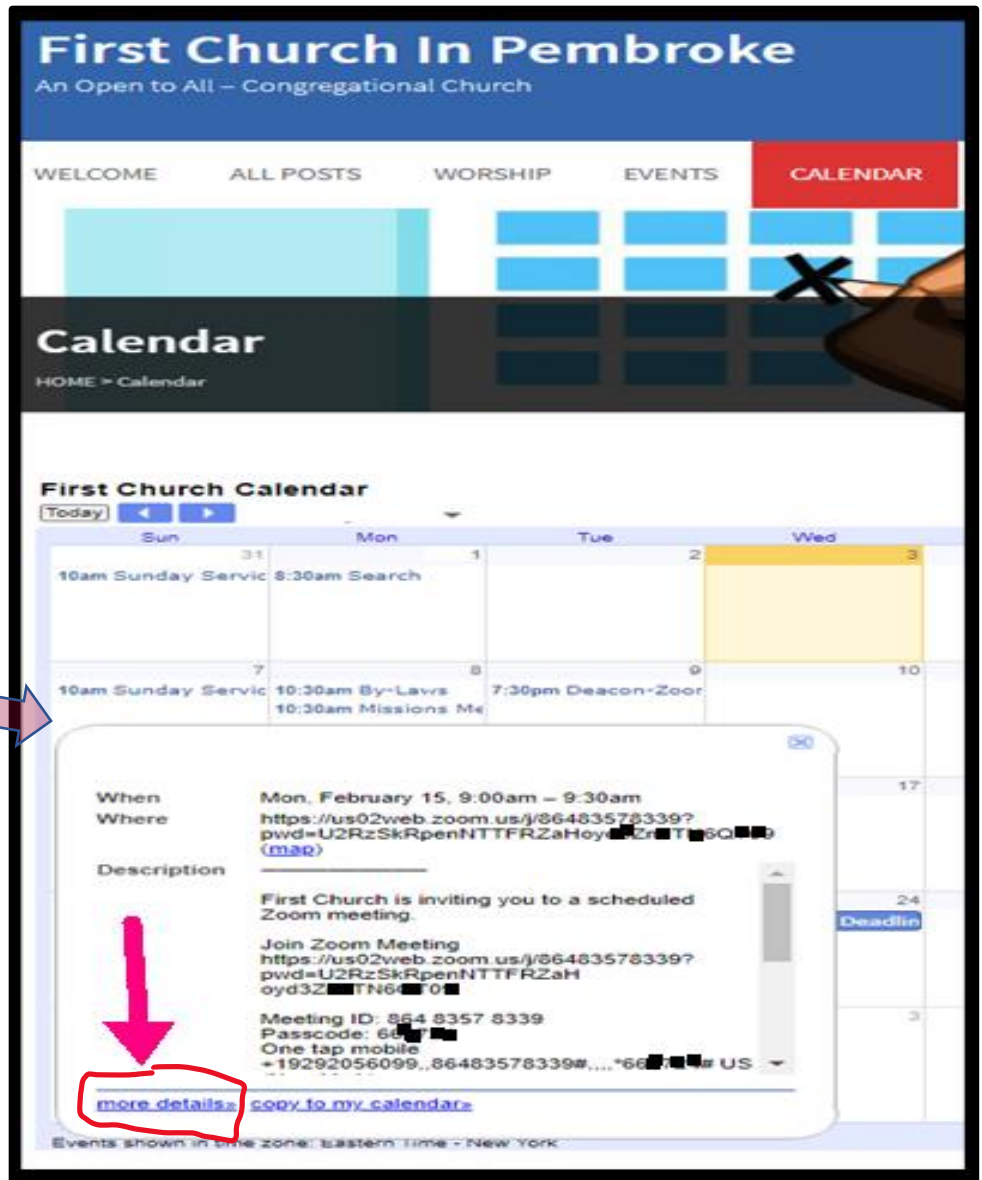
First Church In Pembroke
An Open to All – Congregational Church

WELCOME ALL POSTS WORSHIP EVENTS CALENDAR

Calendar
HOME > Calendar

First Church Calendar
Today

| Sun | Mon | Tue | Wed |
|---|---|---|---|
| 31 10am Sunday Servic | 1 8:30am Search | 2 | 3 |
| 7 10am Sunday Servic | 8 10:30am By-Laws 10:30am Missions Me | 9 7:30pm Deacon-Zoor | 10 |
| | | | 17 |
| | | | 24 Deadlin |
| | | | 3 |

When Mon, February 15, 9:00am – 9:30am
Where https://us02web.zoom.us/j/86483578339?pwd=U2RzSkRpenNTTFRZaHoy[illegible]Zr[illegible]T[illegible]6Q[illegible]9 (map)
Description
First Church is inviting you to a scheduled Zoom meeting.

Join Zoom Meeting
https://us02web.zoom.us/j/86483578339?pwd=U2RzSkRpenNTTFRZaH oyd3Z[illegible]TN6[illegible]T0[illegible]

Meeting ID: 864 8357 8339
Passcode: 6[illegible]
One tap mobile
+19292056099,,86483578339#,,,,*6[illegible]# US

more details» copy to my calendar»

Events shown in time zone: Eastern Time - New York